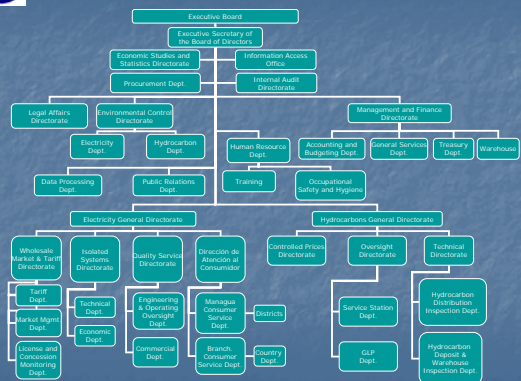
Executive Board

Executive Secretary of the Board of Directors

Economic Studies and Statistics Directorate

Information Access Office

Procurement Dept.

Internal Audit Directorate

Legal Affairs Directorate

Environmental Control Directorate

Electricity Dept.

Hydrocarbon Dept.

Management and Finance Directorate

Human Resource Dept.

Accounting and Budgeting Dept.

General Services Dept.

Treasury Dept.

Warehouse

Training

Occupational Safety and Hygiene

Data Processing Dept.

Public Relations Dept.

Electricity General Directorate

Hydrocarbons General Directorate

Wholesale Market & Tariff Directorate

Tariff Dept.

Market Mgmt Dept.

License and Concession Monitoring Dept.

Isolated Systems Directorate

Technical Dept.

Economic Dept.

Quality Service Directorate

Engineering & Operating Oversight Dept.

Commercial Dept.

Dirección de Atencion al Consumidor

Managua Consumer Service Dept.

Districts

Branch. Consumer Service Dept.

Country Dept.

Controlled Prices Directorate

Oversight Directorate

Service Station Dept.

GLP Dept.

Technical Directorate

Hydrocarbon Distribution Inspection Dept.

Hydrocarbon Deposit & Warehouse Inspection Dept.